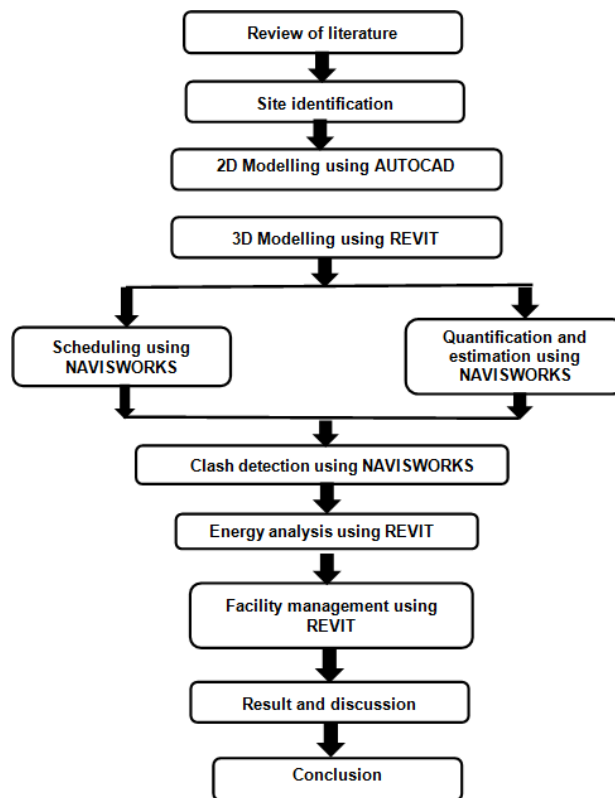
Review of literature

Site identification

2D Modelling using AUTOCAD

3D Modelling using REVIT

Scheduling using NAVISWORKS

Quantification and estimation using NAVISWORKS

Clash detection using NAVISWORKS

Energy analysis using REVIT

Facility management using REVIT

Result and discussion

Conclusion